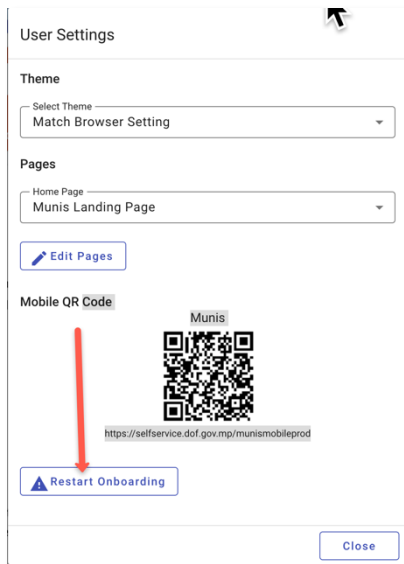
User Settings

Theme

Select Theme
Match Browser Setting

Pages

Home Page
Munis Landing Page

Edit Pages

Mobile QR Code

Munis

https://selfservice.dof.gov.mp/munismobileprod

Restart Onboarding

Close